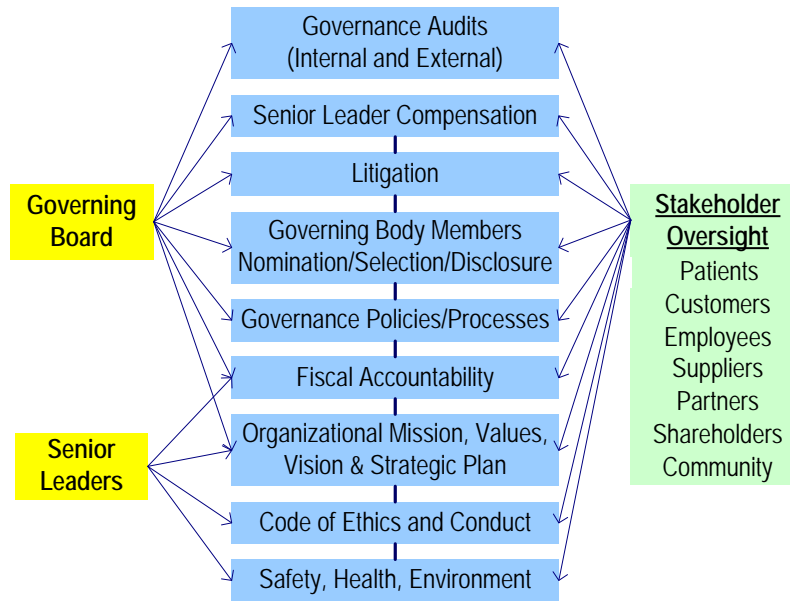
Governing Board

Senior Leaders

Governance Audits (Internal and External)

Senior Leader Compensation

Litigation

Governing Body Members Nomination/Selection/Disclosure

Governance Policies/Processes

Fiscal Accountability

Organizational Mission, Values, Vision & Strategic Plan

Code of Ethics and Conduct

Safety, Health, Environment

Stakeholder Oversight
Patients
Customers
Employees
Suppliers
Partners
Shareholders
Community